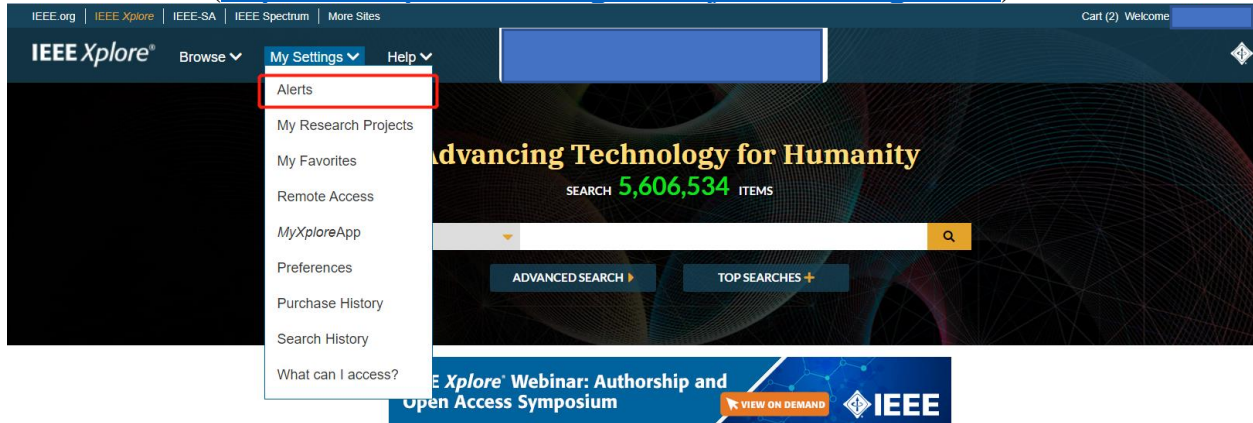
IEEE.org | IEEE Xplore | IEEE-SA | IEEE Spectrum | More Sites

Cart (2) Welcome

IEEE Xplore®

Browse

My Settings

Help

Alerts

My Research Projects

My Favorites

Remote Access

MyXploreApp

Preferences

Purchase History

Search History

What can I access?

dvancing Technology for Humanity

SEARCH 5,606,534 ITEMS

ADVANCED SEARCH

TOP SEARCHES

E Xplore® Webinar: Authorship and Open Access Symposium

VIEW ON DEMAND

IEEE